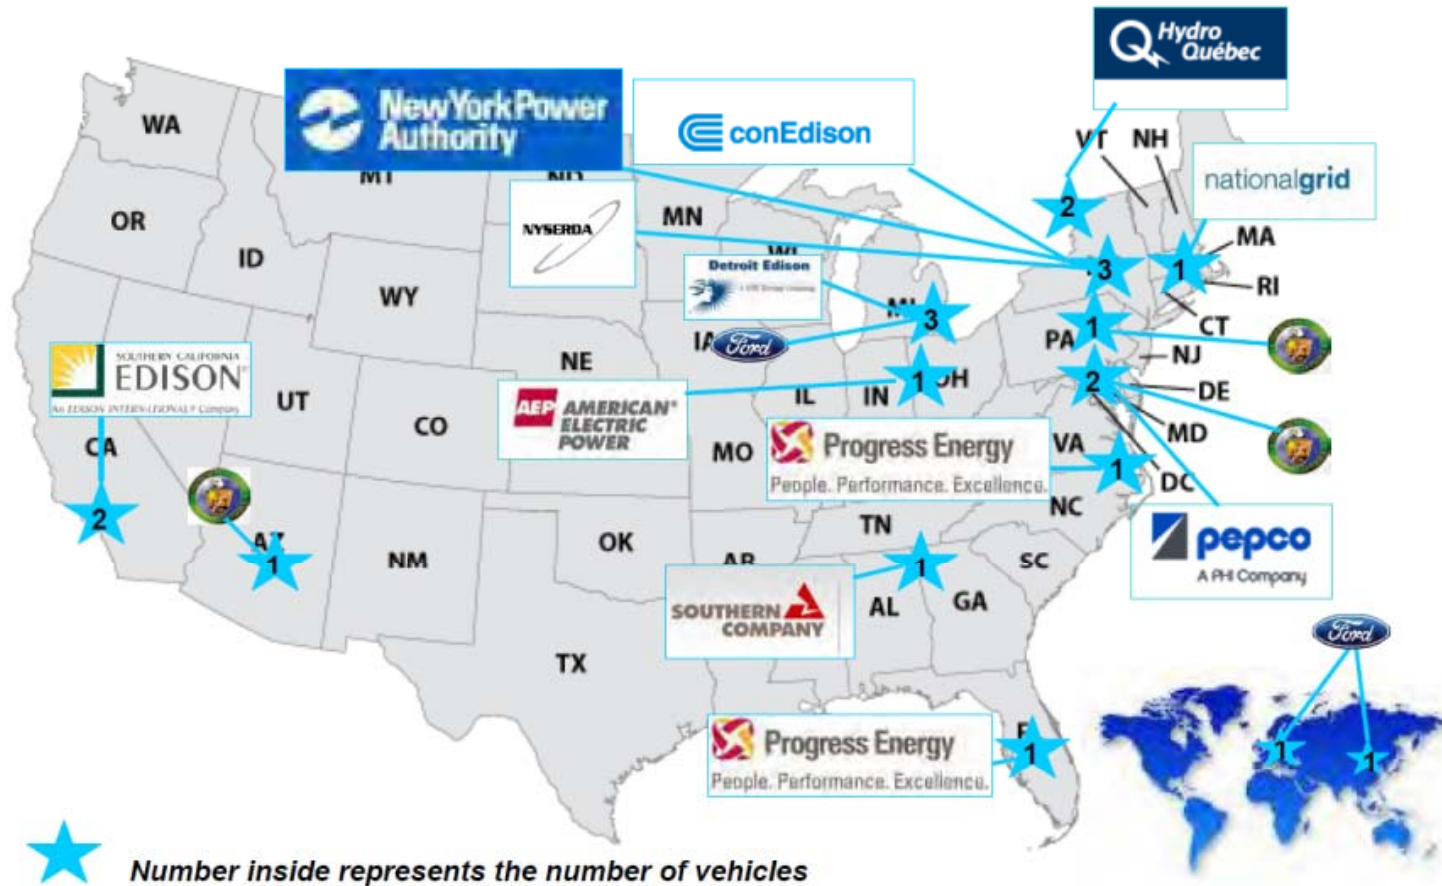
Hydro Québec
New York Power Authority
conEdison
nationalgrid
NYSERDA
Detroit Edison
Ford
SOUTHERN CALIFORNIA EDISON
An EDISON INTERNATIONAL Company
AEP AMERICAN ELECTRIC POWER
Progress Energy
People. Performance. Excellence.
pepco
A PHI Company
SOUTHERN COMPANY
Progress Energy
People. Performance. Excellence.
Ford

WA
OR
ID
MT
ND
MN
WY
WI
MI
IA
NE
UT
CO
CA
AZ
NM
OK
TX
MO
IL
IN
OH
AR
TN
AL
GA
SC
NC
VA
PA
NJ
DE
MD
DC
CT
RI
MA
NH
VT
FL

2
3
1
3
1
1
2
1
2
1
1
1
1
1
1

Number inside represents the number of vehicles